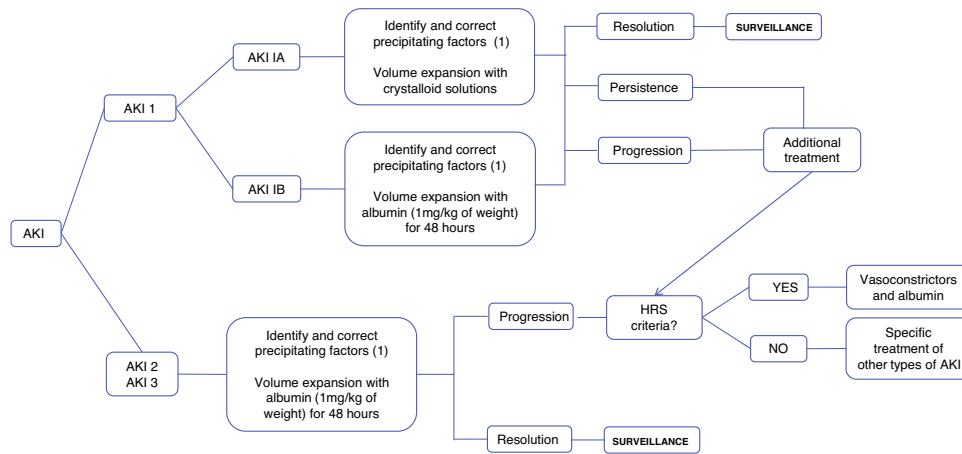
AKI

AKI 1

AKI IA

Identify and correct precipitating factors (1)

Volume expansion with crystalloid solutions

AKI IB

Identify and correct precipitating factors (1)

Volume expansion with albumin (1mg/kg of weight) for 48 hours

Resolution

SURVEILLANCE

Persistence

Progression

Additional treatment

AKI 2
AKI 3

Identify and correct precipitating factors (1)

Volume expansion with albumin (1mg/kg of weight) for 48 hours

Progression

HRS criteria?

YES

Vasoconstrictors and albumin

NO

Specific treatment of other types of AKI

Resolution

SURVEILLANCE